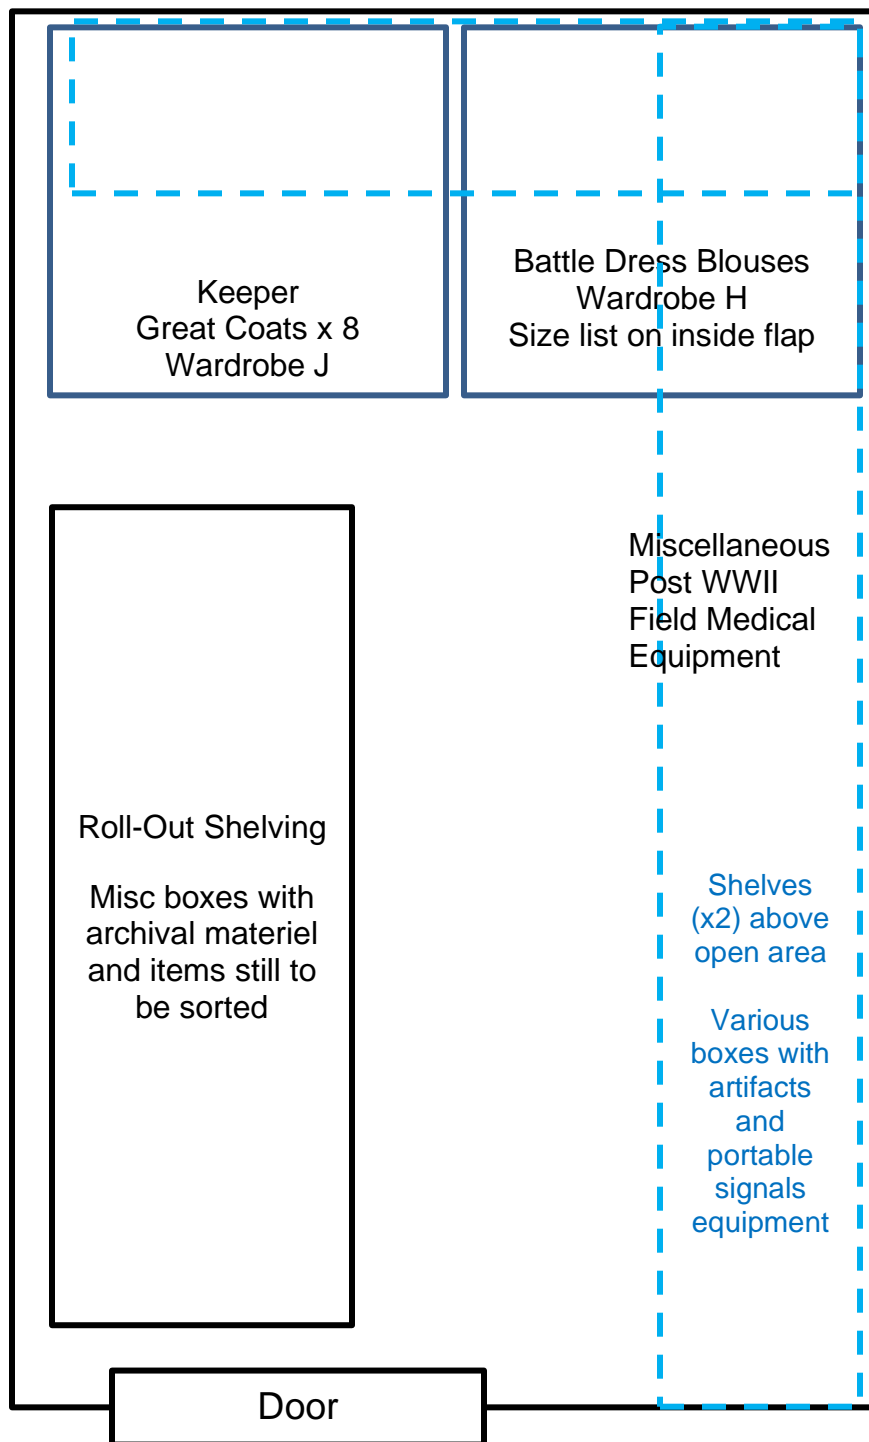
Keeper
Great Coats x 8
Wardrobe J

Battle Dress Blouses
Wardrobe H
Size list on inside flap

Miscellaneous
Post WWII
Field Medical
Equipment

Roll-Out Shelving

Misc boxes with archival materiel and items still to be sorted

Shelves (x2) above open area

Various boxes with artifacts and portable signals equipment

Door